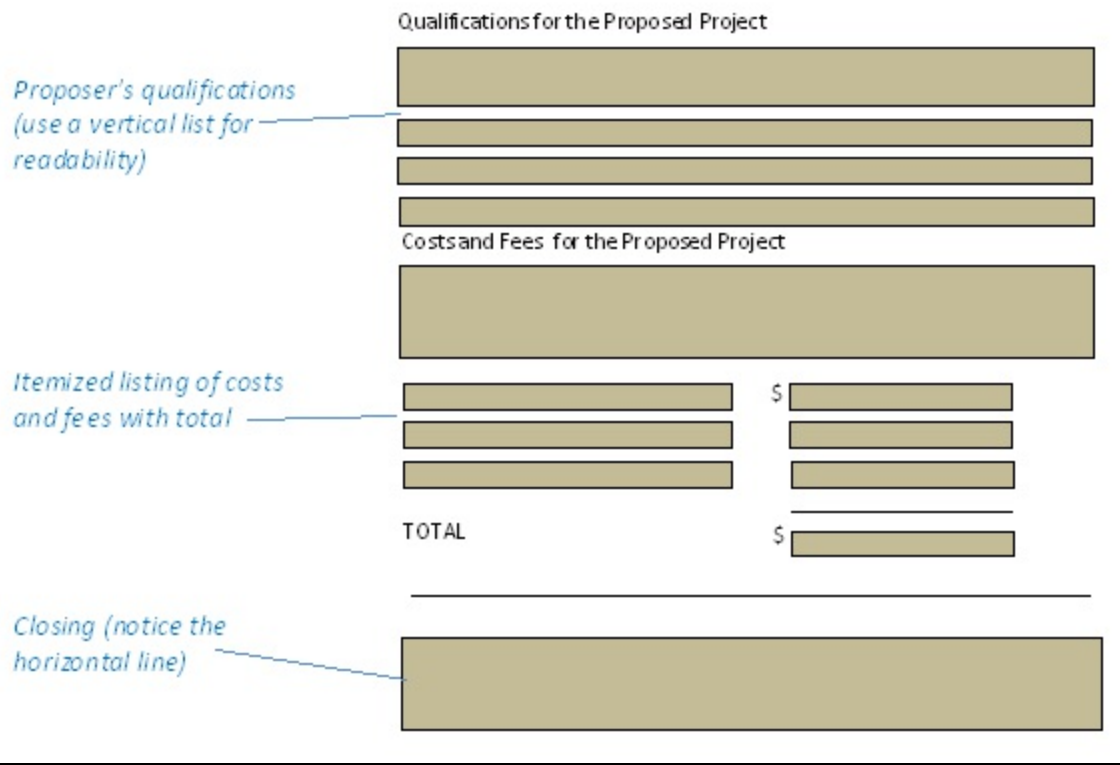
Qualifications for the Proposed Project

Proposer's qualifications (use a vertical list for readability)

Costs and Fees for the Proposed Project

Itemized listing of costs and fees with total

$

TOTAL

$

Closing (notice the horizontal line)